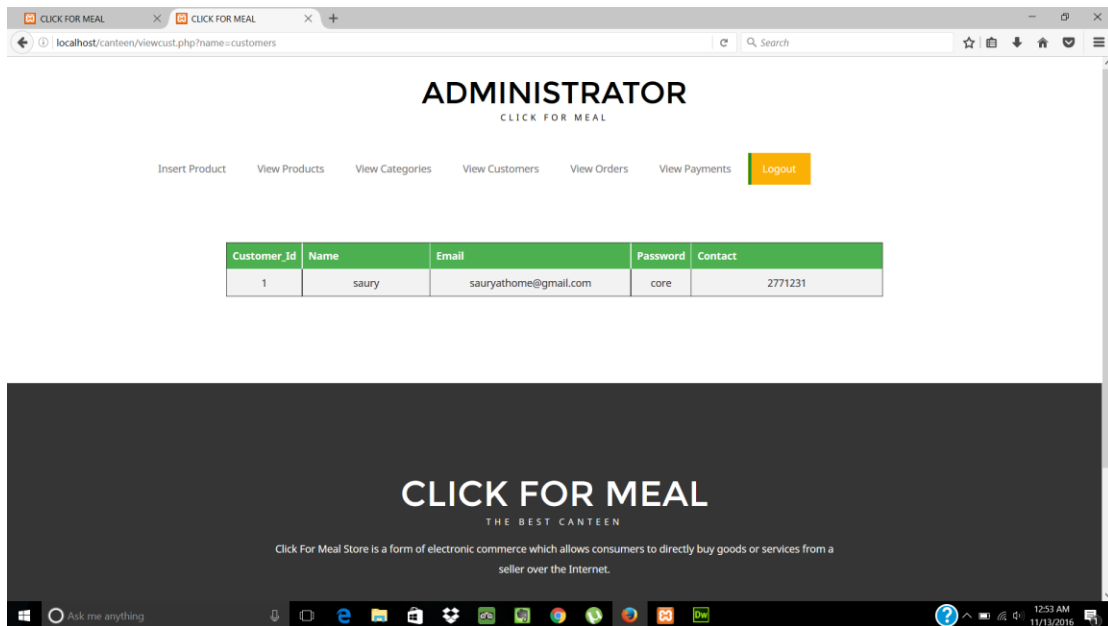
CLICK FOR MEAL
CLICK FOR MEAL
localhost/canteen/viewcust.php?name=customers
Search

ADMINISTRATOR
CLICK FOR MEAL

Insert Product View Products View Categories View Customers View Orders View Payments Logout

| Customer_Id | Name | Email | Password | Contact |
|---|---|---|---|---|
| 1 | saury | sauryathome@gmail.com | core | 2771231 |

CLICK FOR MEAL
THE BEST CANTEEN

Click For Meal Store is a form of electronic commerce which allows consumers to directly buy goods or services from a seller over the Internet.

Ask me anything
12:53 AM
11/13/2016